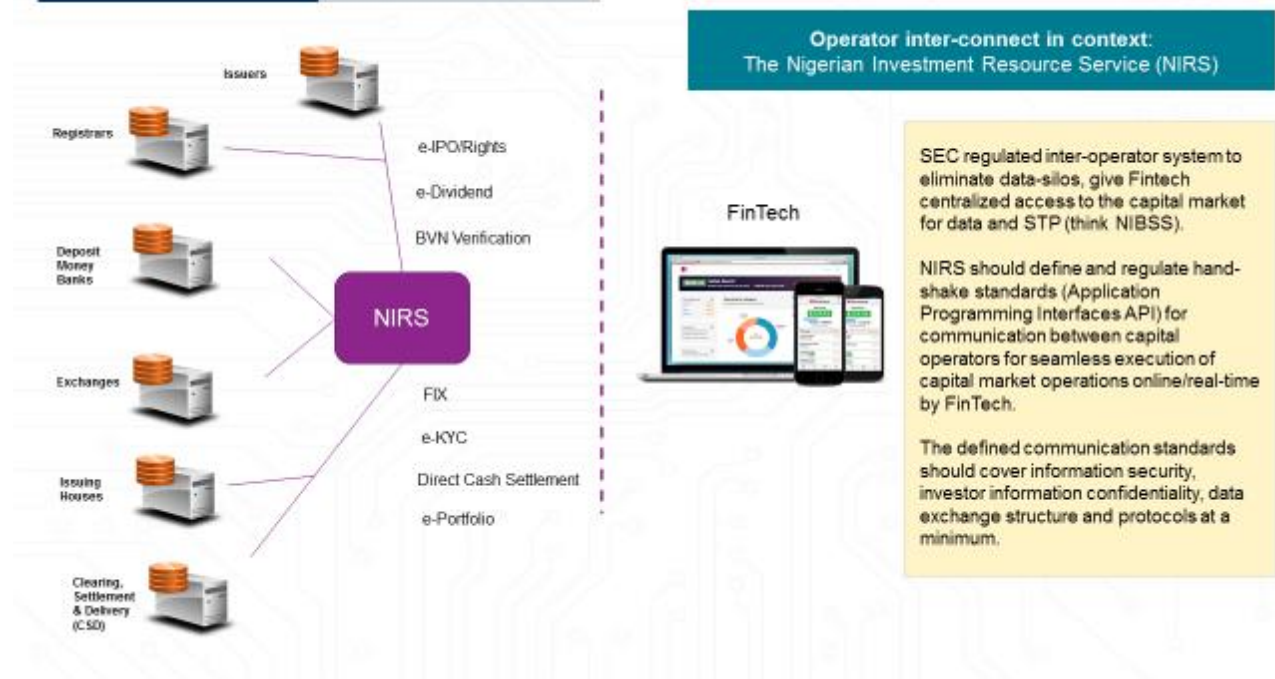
Operator inter-connect in context:
The Nigerian Investment Resource Service (NIRS)

Issuers

Registrars

e-IPO/Rights

e-Dividend

BVN Verification

Deposit Money Banks

NIRS

Exchanges

FIX

e-KYC

Issuing Houses

Direct Cash Settlement

e-Portfolio

Clearing, Settlement & Delivery (CSD)

FinTech

SEC regulated inter-operator system to eliminate data-silos, give Fintech centralized access to the capital market for data and STP (think NIBSS).

NIRS should define and regulate handshake standards (Application Programming Interfaces API) for communication between capital operators for seamless execution of capital market operations online/real-time by FinTech.

The defined communication standards should cover information security, investor information confidentiality, data exchange structure and protocols at a minimum.